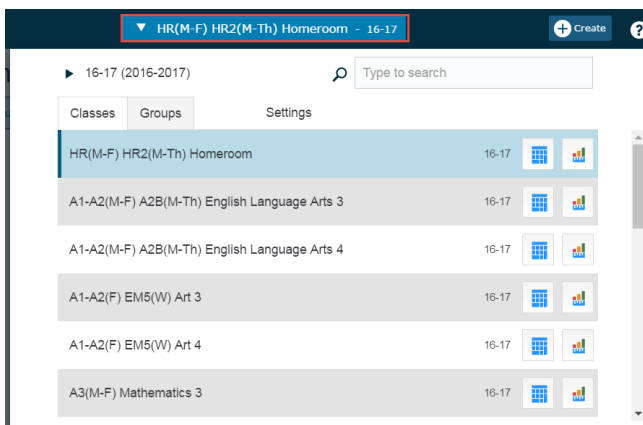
▼ HR(M-F) HR2(M-Th) Homeroom - 16-17

Create

▶ 16-17 (2016-2017)

Type to search

Classes Groups Settings

HR(M-F) HR2(M-Th) Homeroom 16-17

A1-A2(M-F) A2B(M-Th) English Language Arts 3 16-17

A1-A2(M-F) A2B(M-Th) English Language Arts 4 16-17

A1-A2(F) EM5(W) Art 3 16-17

A1-A2(F) EM5(W) Art 4 16-17

A3(M-F) Mathematics 3 16-17